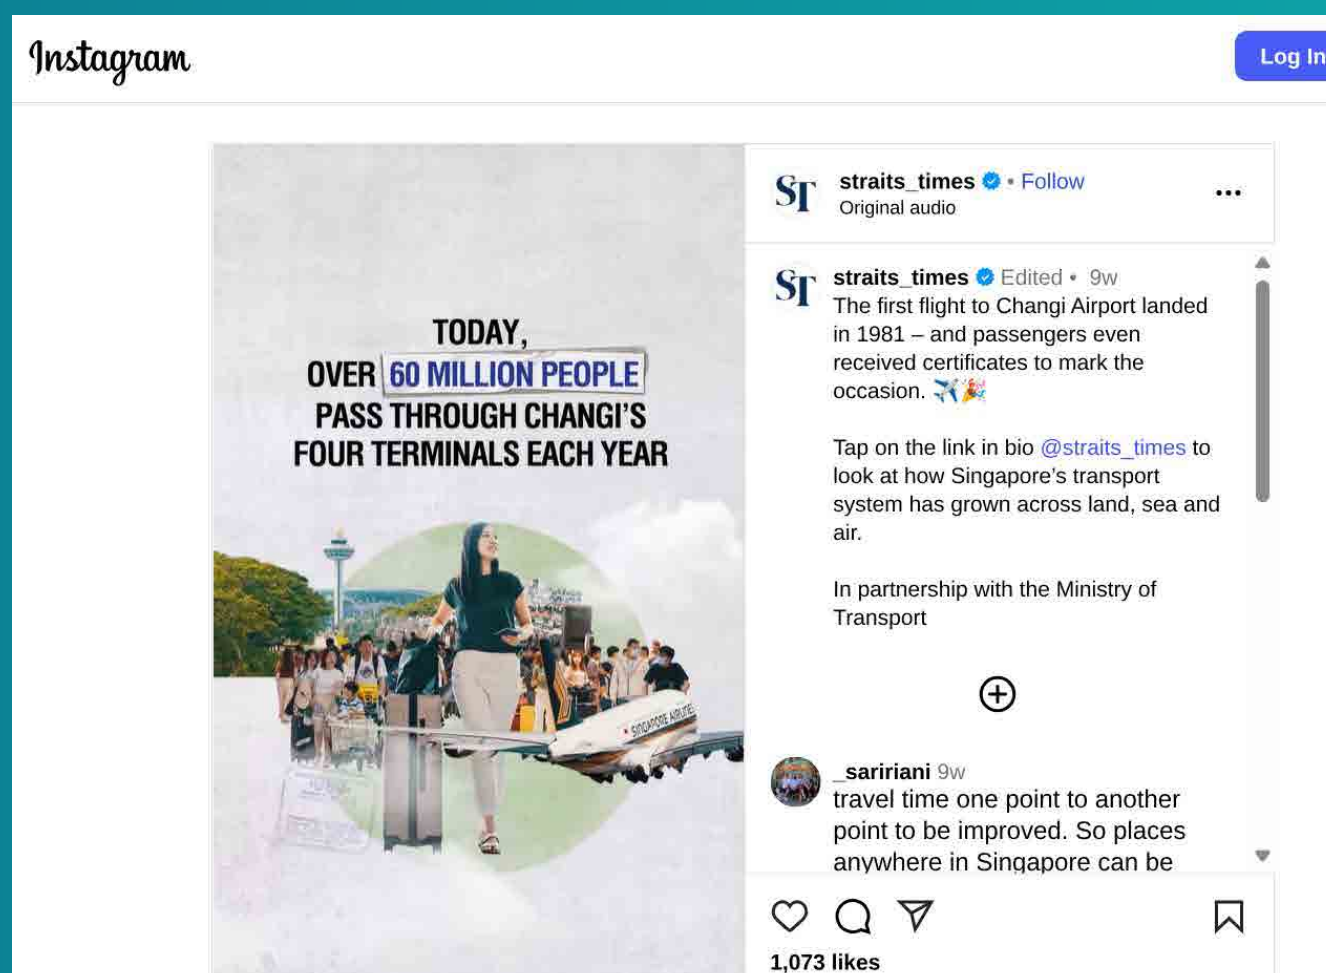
Instagram

Log In

TODAY, OVER 60 MILLION PEOPLE PASS THROUGH CHANGI'S FOUR TERMINALS EACH YEAR

SINGAPORE AIRLINES

ST

straits_times • Follow
Original audio

...

ST

straits_times Edited • 9w
The first flight to Changi Airport landed in 1981 – and passengers even received certificates to mark the occasion. ✈️🎉

Tap on the link in bio @straits_times to look at how Singapore's transport system has grown across land, sea and air.

In partnership with the Ministry of Transport

_saririani 9w
travel time one point to another point to be improved. So places anywhere in Singapore can be

1,073 likes